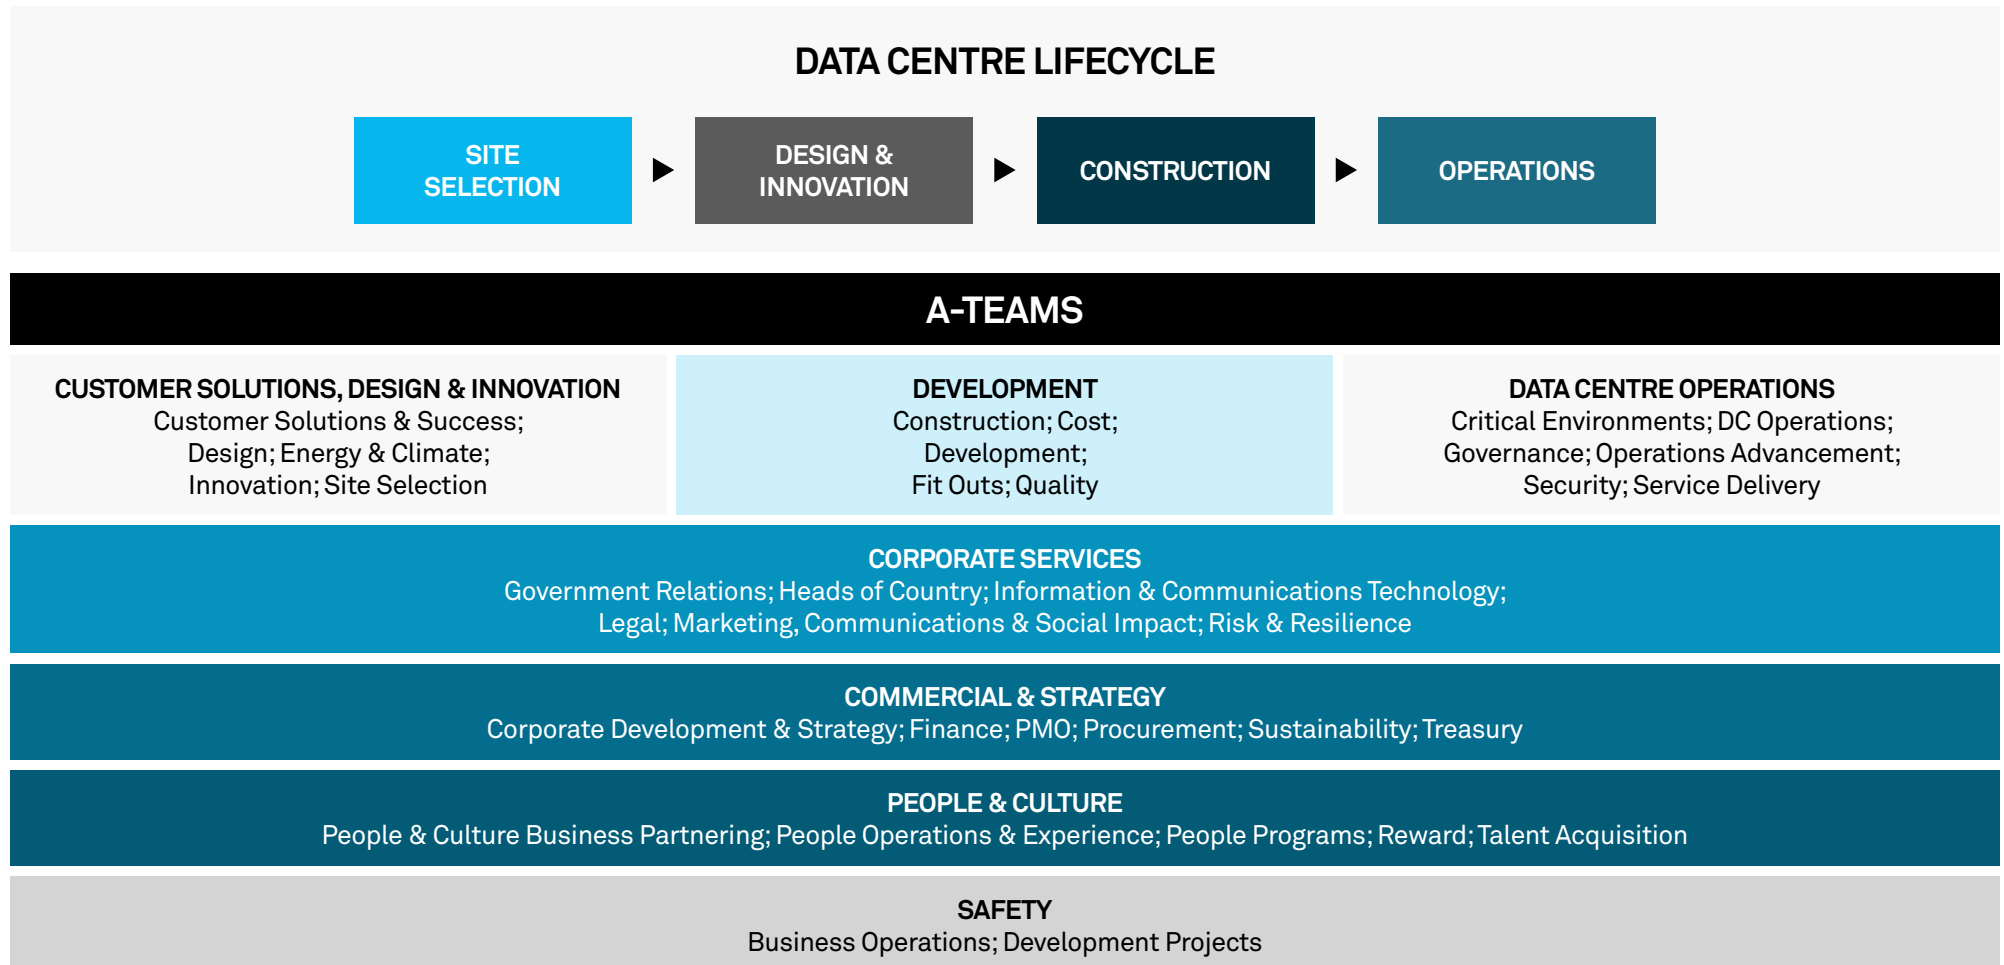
DATA CENTRE LIFECYCLE

SITE SELECTION

DESIGN & INNOVATION

CONSTRUCTION

OPERATIONS

A-TEAMS

CUSTOMER SOLUTIONS, DESIGN & INNOVATION
Customer Solutions & Success; Design; Energy & Climate; Innovation; Site Selection

DEVELOPMENT
Construction; Cost; Development; Fit Outs; Quality

DATA CENTRE OPERATIONS
Critical Environments; DC Operations; Governance; Operations Advancement; Security; Service Delivery

CORPORATE SERVICES
Government Relations; Heads of Country; Information & Communications Technology; Legal; Marketing, Communications & Social Impact; Risk & Resilience

COMMERCIAL & STRATEGY
Corporate Development & Strategy; Finance; PMO; Procurement; Sustainability; Treasury

PEOPLE & CULTURE
People & Culture Business Partnering; People Operations & Experience; People Programs; Reward; Talent Acquisition

SAFETY
Business Operations; Development Projects